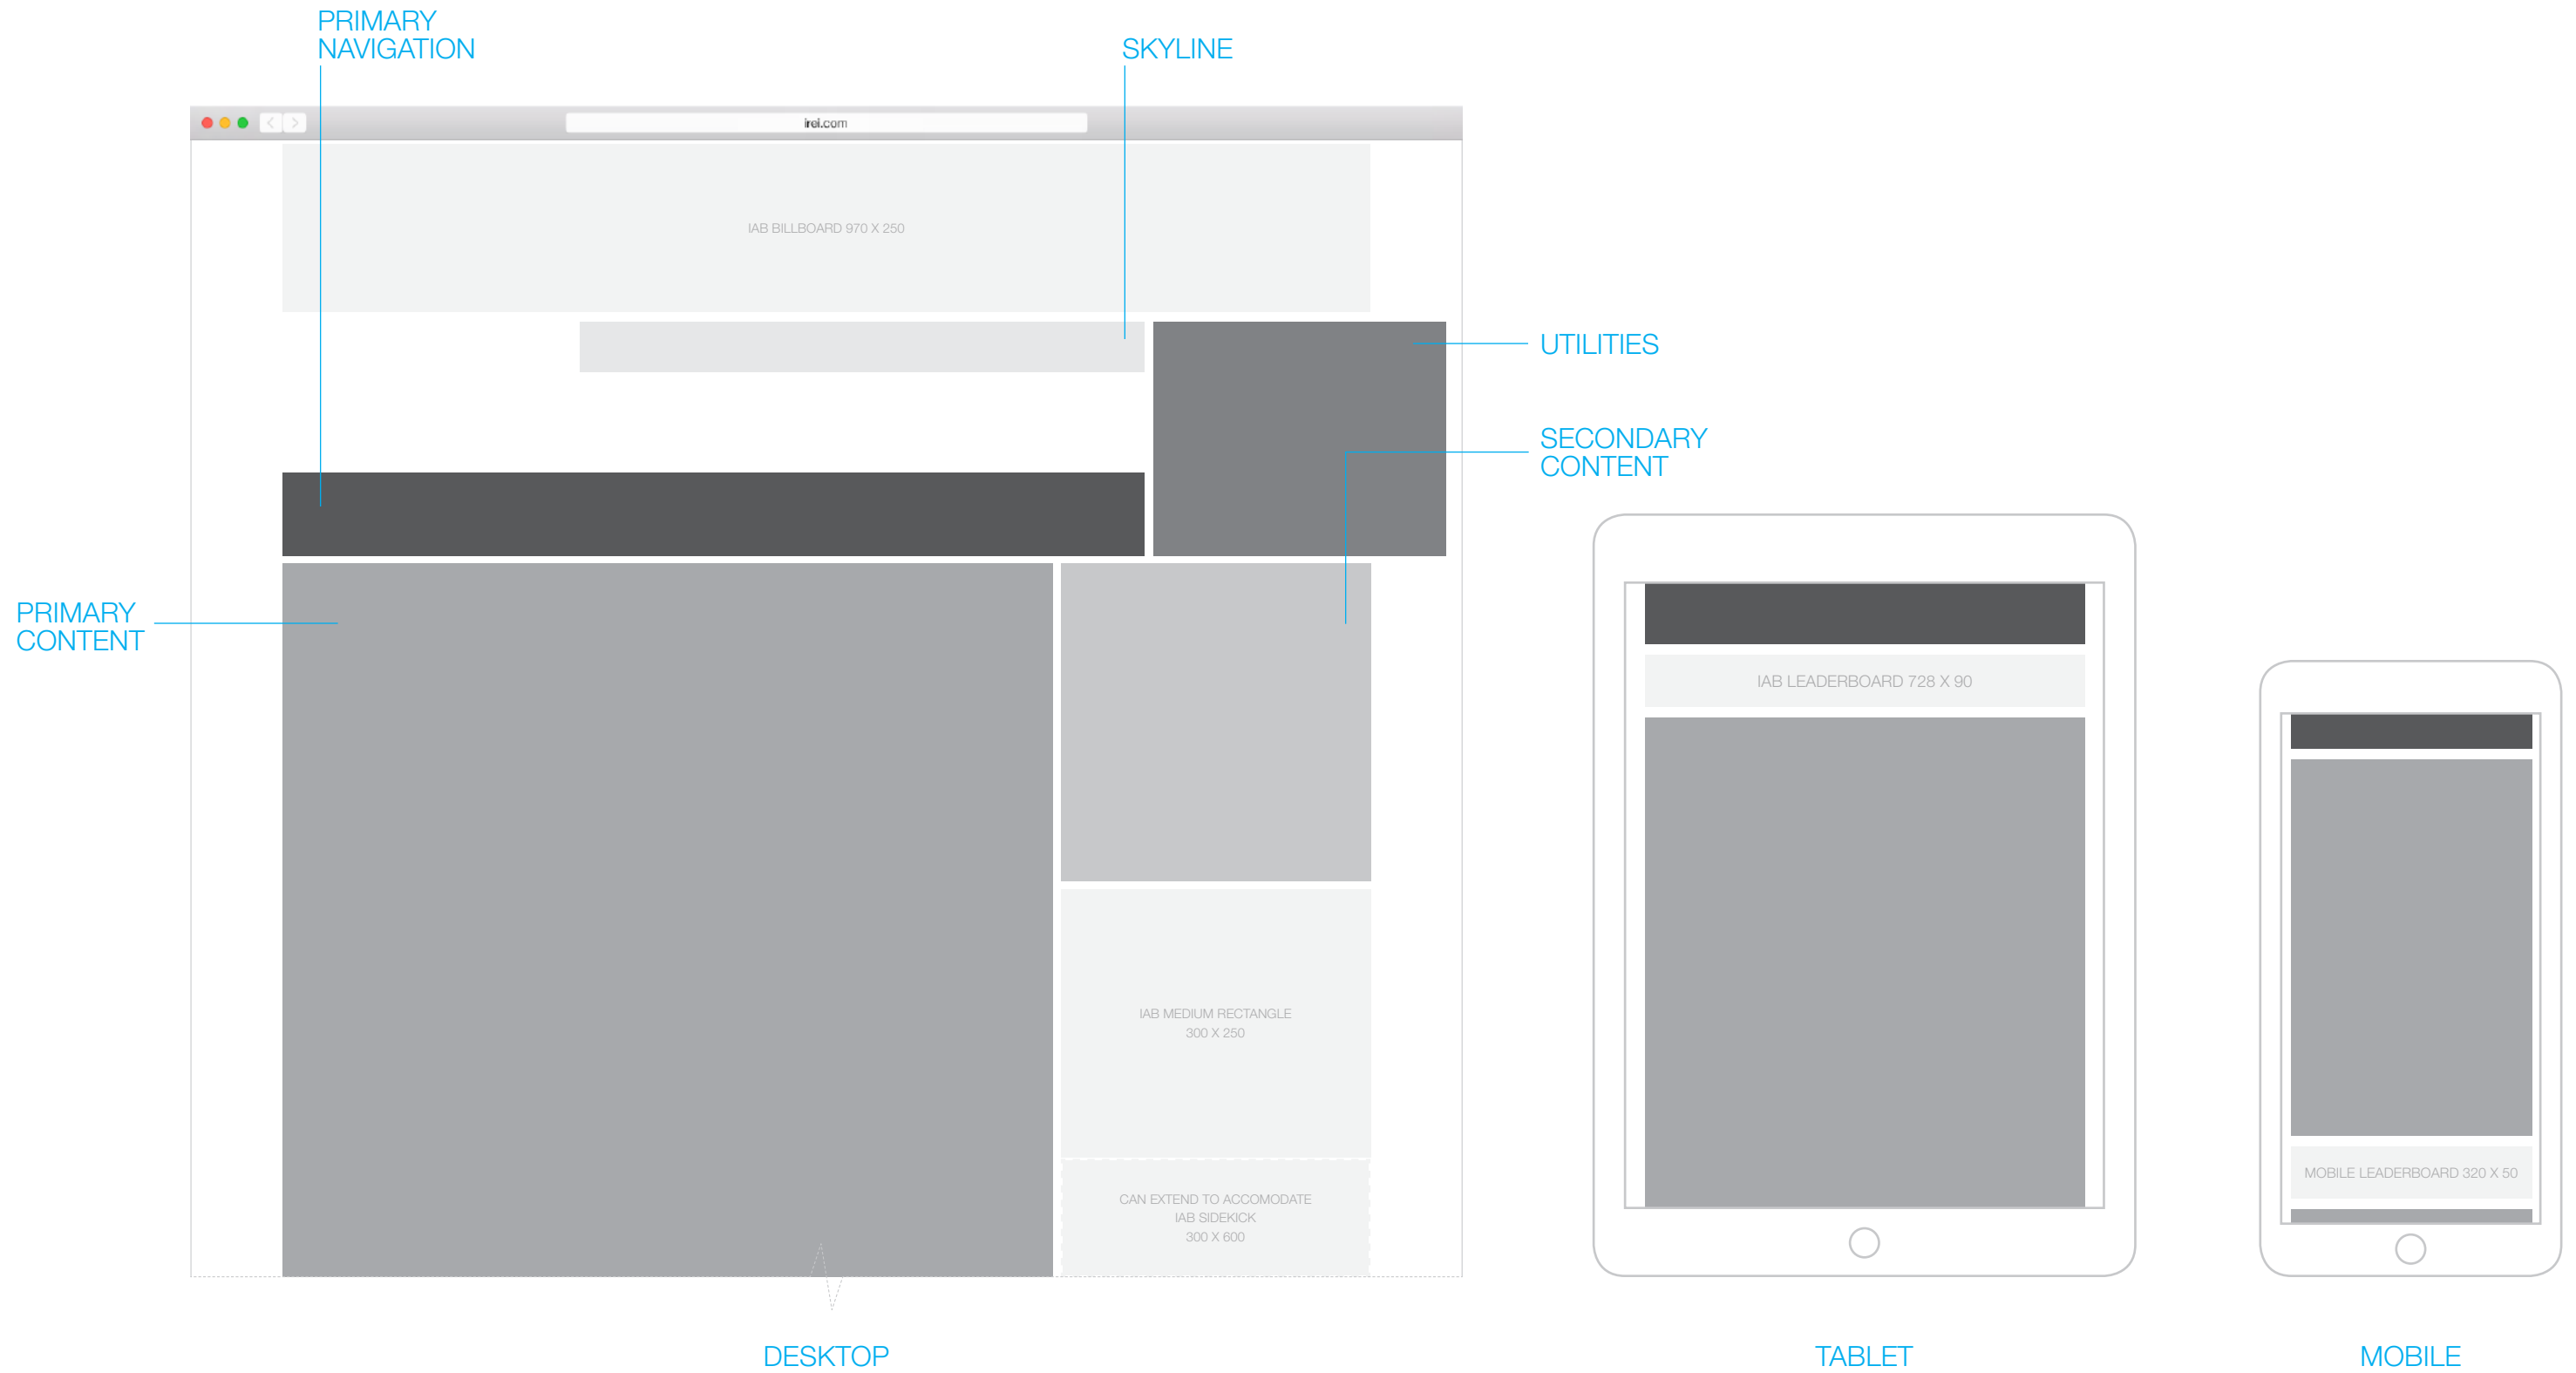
PRIMARY NAVIGATION

SKYLINE

rei.com

IAB BILLBOARD 970 X 250

UTILITIES

SECONDARY CONTENT

PRIMARY CONTENT

IAB MEDIUM RECTANGLE
300 X 250

CAN EXTEND TO ACCOMODATE
IAB SIDEKICK
300 X 600

IAB LEADERBOARD 728 X 90

MOBILE LEADERBOARD 320 X 50

DESKTOP

TABLET

MOBILE